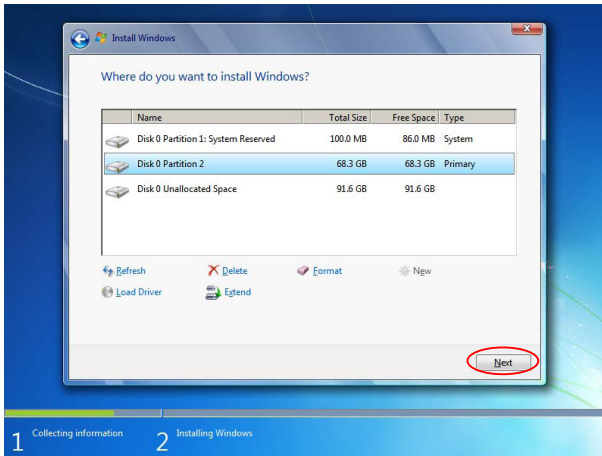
Install Windows

Where do you want to install Windows?

| | Name | Total Size | Free Space | Type |
|---|---|---|---|---|
| | Disk 0 Partition 1: System Reserved | 100.0 MB | 86.0 MB | System |
| | Disk 0 Partition 2 | 68.3 GB | 68.3 GB | Primary |
| | Disk 0 Unallocated Space | 91.6 GB | 91.6 GB | |

Refresh
Delete
Format
New
Load Driver
Extend

Next

1 Collecting information
2 Installing Windows